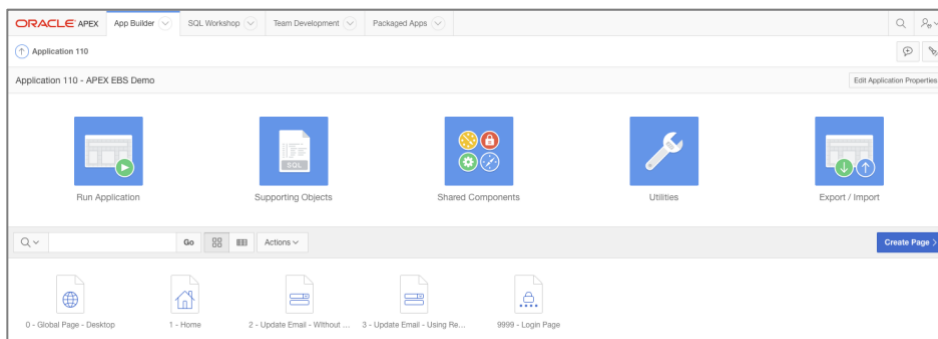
ORACLE APEX App Builder SQL Workshop Team Development Packaged Apps

Application 110

Application 110 - APEX EBS Demo

Edit Application Properties

Run Application

SQL

Supporting Objects

Shared Components

Utilities

Export / Import

Go Actions

Create Page >

0 - Global Page - Desktop

1 - Home

2 - Update Email - Without ...

3 - Update Email - Using Re...

9999 - Login Page